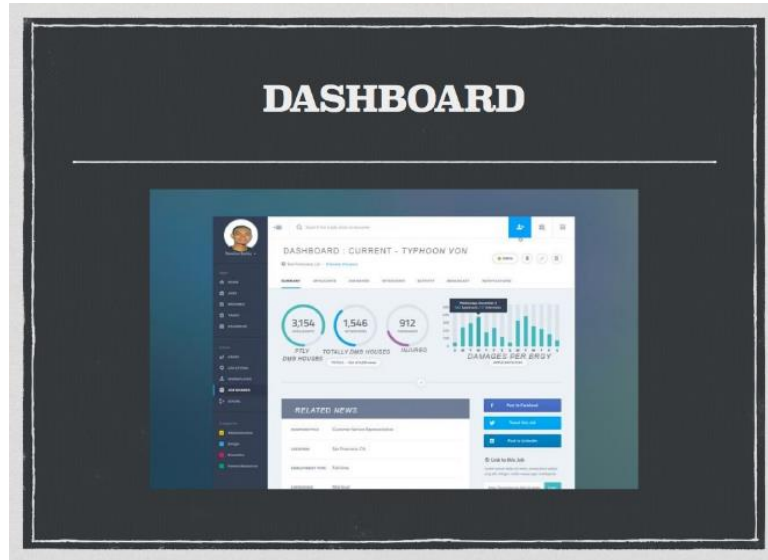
DASHBOARD

DASHBOARD : CURRENT - TYPHOON VON

3,154

1,546

912

PTLY DMB HOUSES

TOTALLY DMB HOUSES

INJURED

DAMAGES PER BRGY

RELATED NEWS

Post to Facebook

Tweet this Job

Post to LinkedIn

Link to this Job